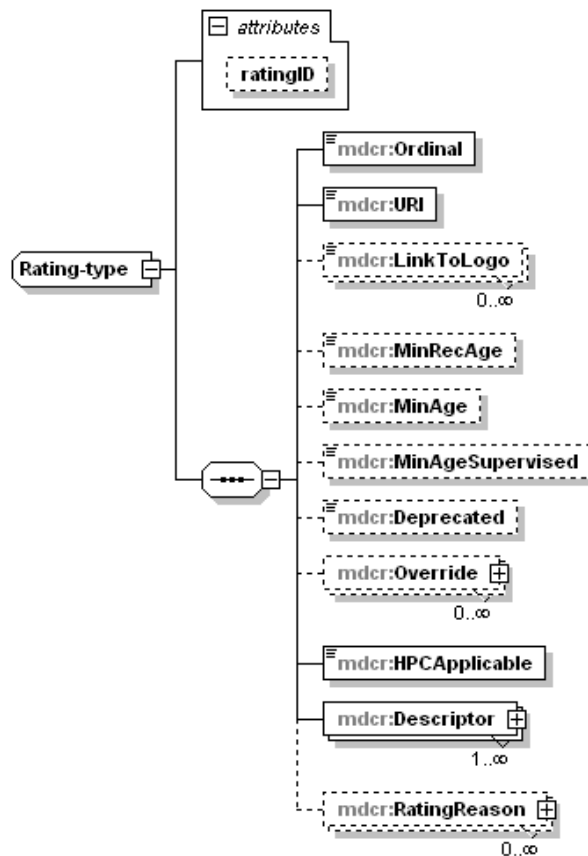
attributes
ratingID
Rating-type
mdcr:Ordinal
mdcr:URI
mdcr:LinkToLogo
0..∞
mdcr:MinRecAge
mdcr:MinAge
mdcr:MinAgeSupervised
mdcr:Deprecated
mdcr:Override
0..∞
mdcr:HPCApplicable
mdcr:Descriptor
1..∞
mdcr:RatingReason
0..∞